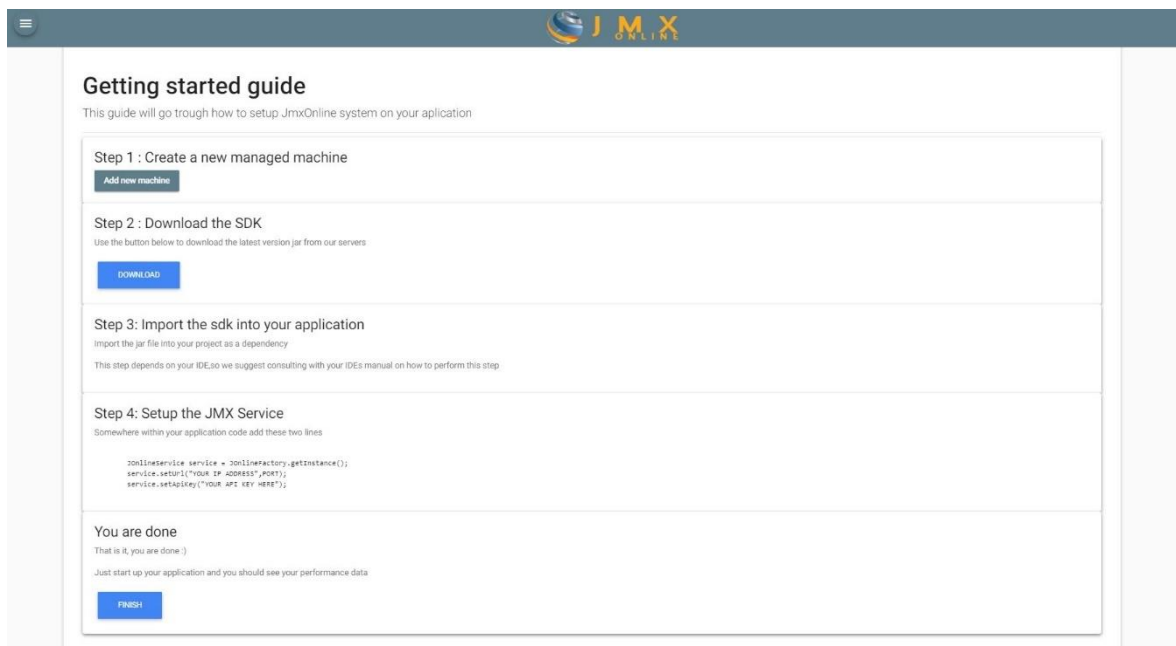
J M X
ONLINE

Getting started guide

This guide will go trough how to setup JmxOnline system on your aplication

Step 1 : Create a new managed machine

Add new machine

Step 2 : Download the SDK

Use the button below to download the latest version jar from our servers

DOWNLOAD

Step 3: Import the sdk into your application

Import the jar file into your project as a dependency

This step depends on your IDE,so we suggest consulting with your IDEs manual on how to perform this step

Step 4: Setup the JMX Service

Somewhere within your application code add these two lines

JOnlineService service = JOnlineFactory.getInstance();
service.setUrl("YOUR IP ADDRESS",PORT);
service.setApiKey("YOUR API KEY HERE");

You are done

That is it, you are done :)

Just start up your application and you should see your performance data

FINISH